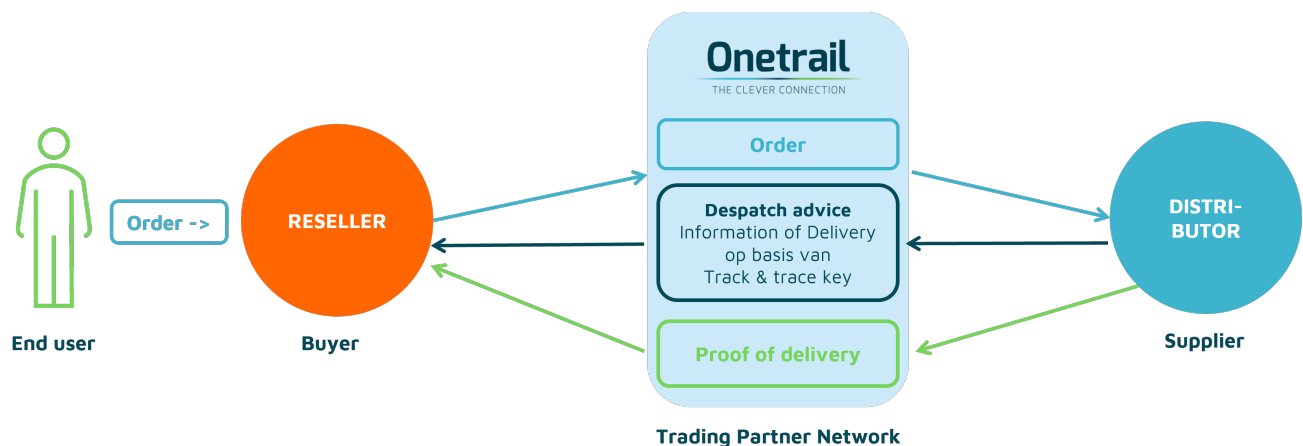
Onetrail
THE CLEVER CONNECTION

Order ->

RESELLER

Order

Despatch advice
Information of Delivery op basis van Track & trace key

Proof of delivery

DISTRI-BUTOR

End user

Buyer

Supplier

Trading Partner Network